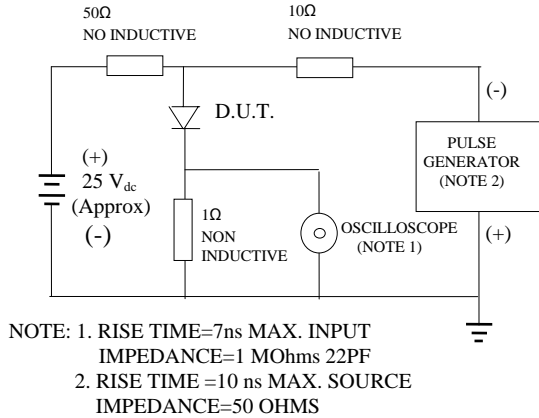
50Ω
NO INDUCTIVE

10Ω
NO INDUCTIVE

(-)

D.U.T.

PULSE GENERATOR (NOTE 2)

(+)
25 V$_{dc}$
(Approx)
(-)

1Ω
NON INDUCTIVE

OSCILLOSCOPE (NOTE 1)

(+)

NOTE: 1. RISE TIME=7ns MAX. INPUT IMPEDANCE=1 MOhms 22PF
2. RISE TIME =10 ns MAX. SOURCE IMPEDANCE=50 OHMS